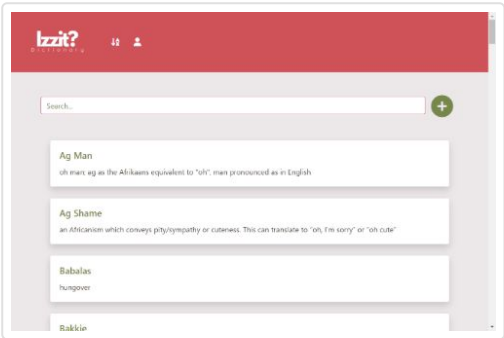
Izzit?
Dictionary

Search...

Ag Man
oh man; ag as the Afrikaans equivalent to "oh": man pronounced as in English

Ag Shame
an Africanism which conveys pity/sympathy or cuteness. This can translate to "oh, I'm sorry" or "oh cute"

Babalas
hungover

Bakkie